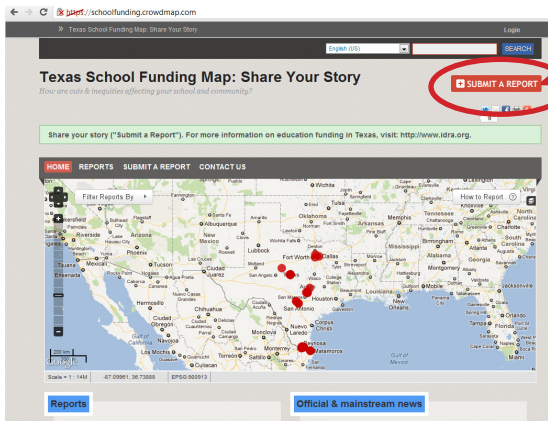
https://schoolfunding.crowdmap.com

» Texas School Funding Map: Share Your Story

Login

English (US)

SEARCH

Texas School Funding Map: Share Your Story

How are cuts & inequities affecting your school and community?

SUBMIT A REPORT

Share your story ("Submit a Report"). For more information on education funding in Texas, visit: http://www.idra.org.

HOME REPORTS SUBMIT A REPORT CONTACT US

Filter Reports By

How to Report

Farmington Albuquerque Santa Fe Amarillo Oklahoma City Tulsa Memphis Little Rock Lubbock Fort Worth Dallas Arizona Phoenix Tucson New Mexico Mexicali Las Cruces El Paso Ciudad Juarez Midland Odessa San Angelo Austin Houston San Antonio Hermosillo Chihuahua Torreon Monterrey Nuevo Laredo Corpus Christi Reynosa Matamoros Culiacan Jackson Birmingham Atlanta Montgomery Shreveport Louisiana Baton Rouge New Orleans Tallahassee Jacksonville Orlando Tampa Gulf of Mexico

Scale = 1 : 14M -67.09961, 36.73888 EPSG:900913

Reports

Official & mainstream news